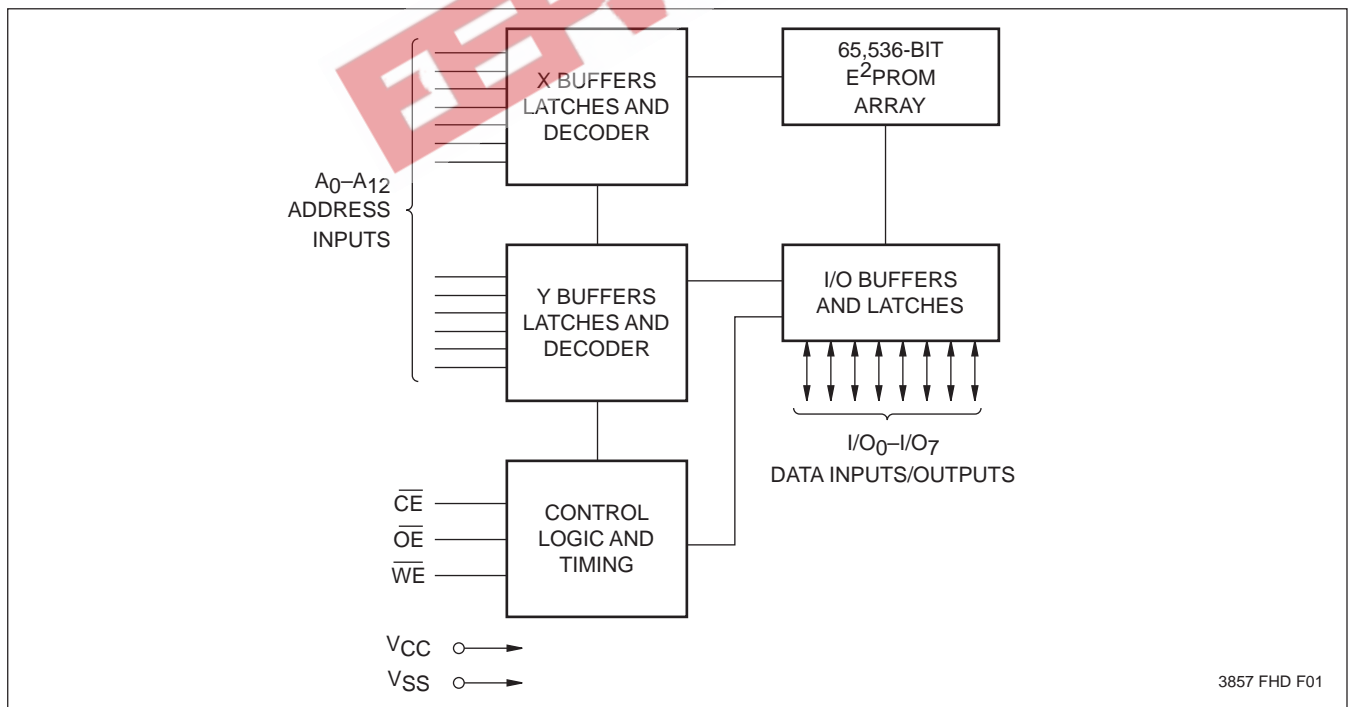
X BUFFERS LATCHES AND DECODER

65,536-BIT $E^2$PROM ARRAY

$A_0$–$A_{12}$ ADDRESS INPUTS

Y BUFFERS LATCHES AND DECODER

I/O BUFFERS AND LATCHES

$I/O_0$–$I/O_7$ DATA INPUTS/OUTPUTS

$\overline{CE}$

$\overline{OE}$

$\overline{WE}$

CONTROL LOGIC AND TIMING

$V_{CC}$

$V_{SS}$

3857 FHD F01